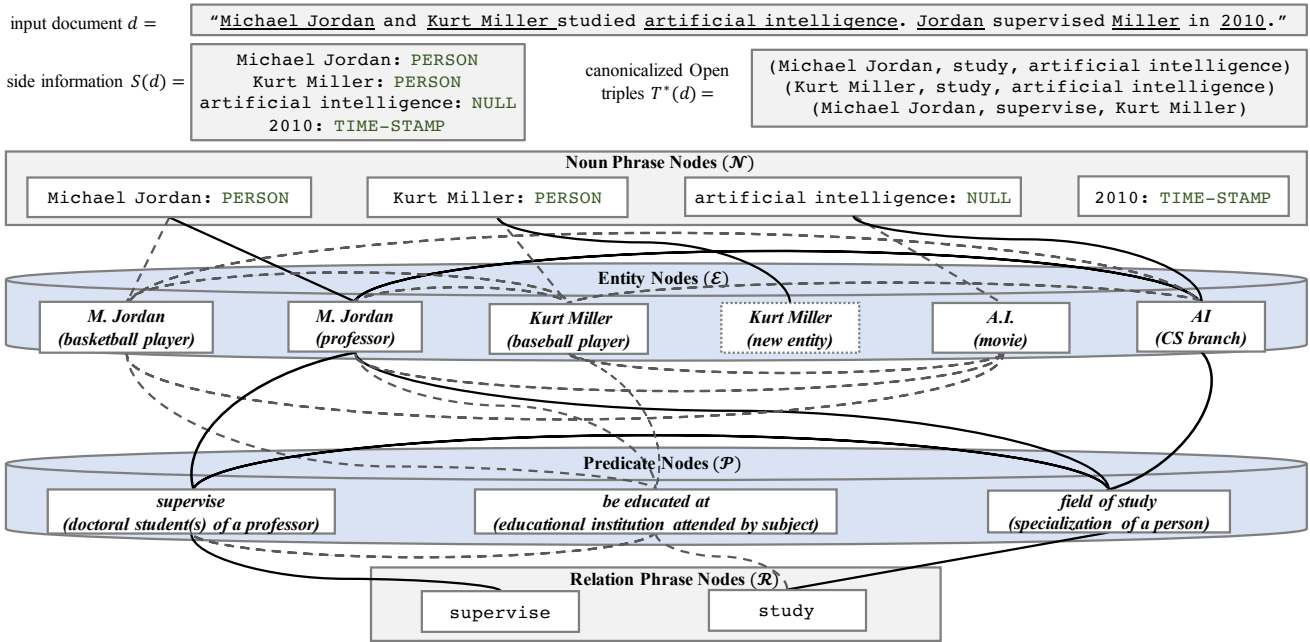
input document $d =$ "Michael Jordan and Kurt Miller studied artificial intelligence. Jordan supervised Miller in 2010."

side information $S(d) =$ Michael Jordan: PERSON
Kurt Miller: PERSON
artificial intelligence: NULL
2010: TIME-STAMP

canonicalized Open triples $T^*(d) =$ (Michael Jordan, study, artificial intelligence)
(Kurt Miller, study, artificial intelligence)
(Michael Jordan, supervise, Kurt Miller)

Noun Phrase Nodes ($\mathcal{N}$)

Michael Jordan: PERSON
Kurt Miller: PERSON
artificial intelligence: NULL
2010: TIME-STAMP

Entity Nodes ($\mathcal{E}$)

M. Jordan (basketball player)
M. Jordan (professor)
Kurt Miller (baseball player)
Kurt Miller (new entity)
A.I. (movie)
AI (CS branch)

Predicate Nodes ($\mathcal{P}$)

supervise (doctoral student(s) of a professor)
be educated at (educational institution attended by subject)
field of study (specialization of a person)

Relation Phrase Nodes ($\mathcal{R}$)

supervise
study